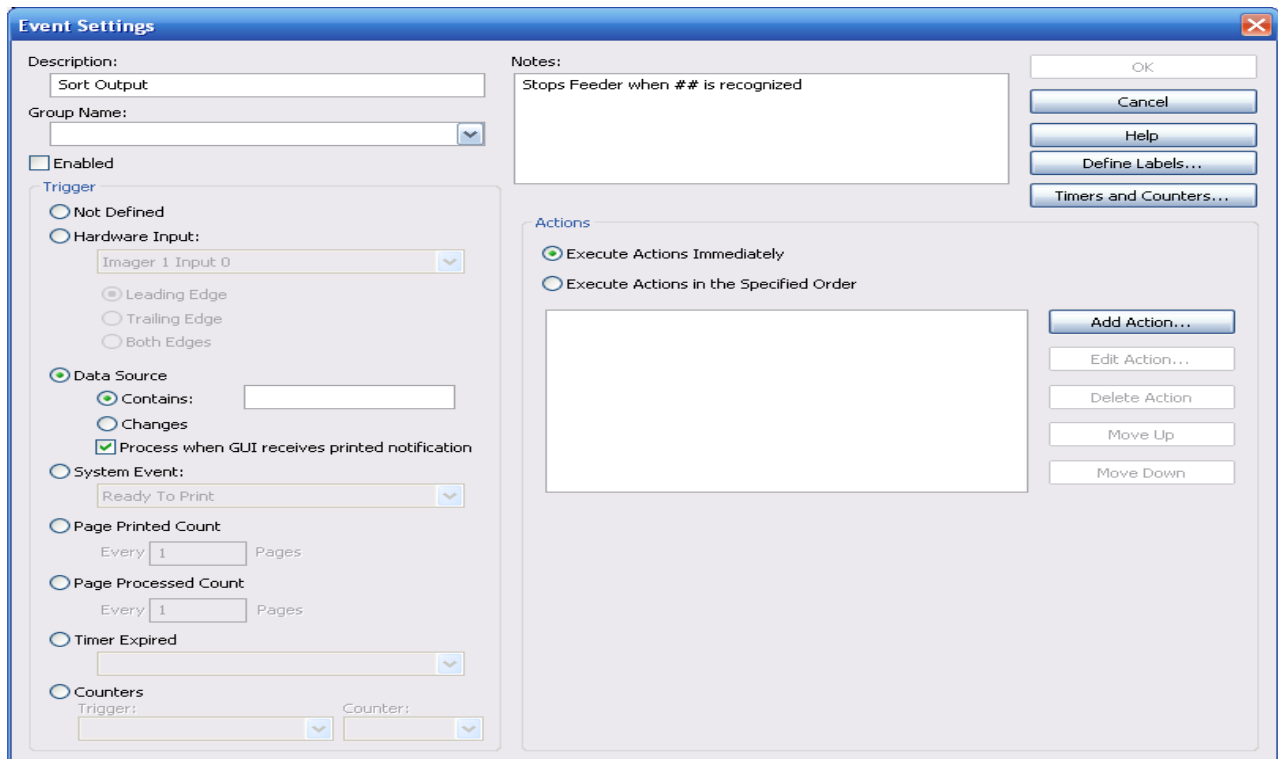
Event Settings

Description:
Sort Output
Group Name:

Enabled

Trigger
Not Defined
Hardware Input:
Imager 1 Input 0
Leading Edge
Trailing Edge
Both Edges
Data Source
Contains:
Changes
Process when GUI receives printed notification
System Event:
Ready To Print
Page Printed Count
Every 1 Pages
Page Processed Count
Every 1 Pages
Timer Expired
Counters
Trigger: Counter:

Notes:
Stops Feeder when ## is recognized

OK
Cancel
Help
Define Labels...
Timers and Counters...

Actions
Execute Actions Immediately
Execute Actions in the Specified Order

Add Action...
Edit Action...
Delete Action
Move Up
Move Down